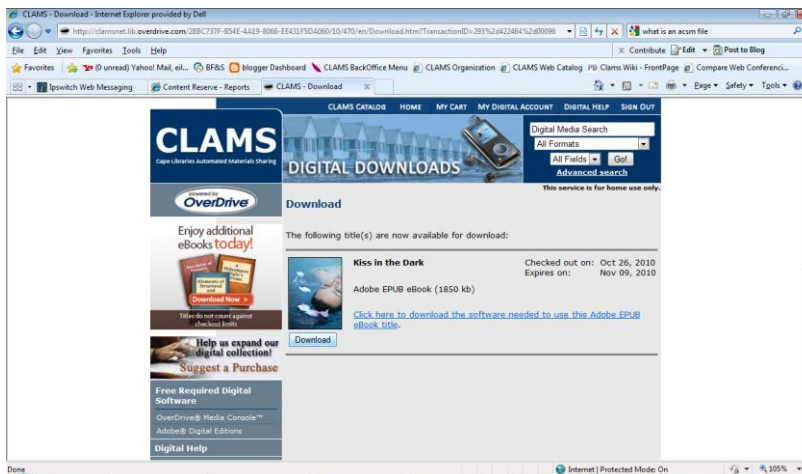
CLAMS - Download - Internet Explorer provided by Dell

http://clamsnet.lib.overdrive.com/28BC737F-B54E-4A19-8066-EE431F5DA060/10/470/en/Download.htm?TransactionID=293%2d422464%2d00096

what is an acsm file

File Edit View Favorites Tools Help

Contribute Edit Post to Blog

Favorites (0 unread) Yahoo! Mail, eil... BF&S blogger Dashboard CLAMS BackOffice Menu CLAMS Organization CLAMS Web Catalog Clams Wiki - FrontPage Compare Web Conferenci...

Ipswitch Web Messaging Content Reserve - Reports CLAMS - Download

Page Safety Tools

CLAMS CATALOG HOME MY CART MY DIGITAL ACCOUNT DIGITAL HELP SIGN OUT

CLAMS

Cape Libraries Automated Materials Sharing

DIGITAL DOWNLOADS

Digital Media Search

All Formats

All Fields Go!

Advanced search

This service is for home use only.

powered by OverDrive

Download

Enjoy additional eBooks today!

Download Now

Titles do not count against checkout limits

The following title(s) are now available for download:

Kiss in the Dark

Checked out on: Oct 26, 2010
Expires on: Nov 09, 2010

Adobe EPUB eBook (1850 kb)

Click here to download the software needed to use this Adobe EPUB eBook title.

Download

Help us expand our digital collection!

Suggest a Purchase

Free Required Digital Software

OverDrive® Media Console™

Adobe® Digital Editions

Digital Help

Done

Internet | Protected Mode: On

105%